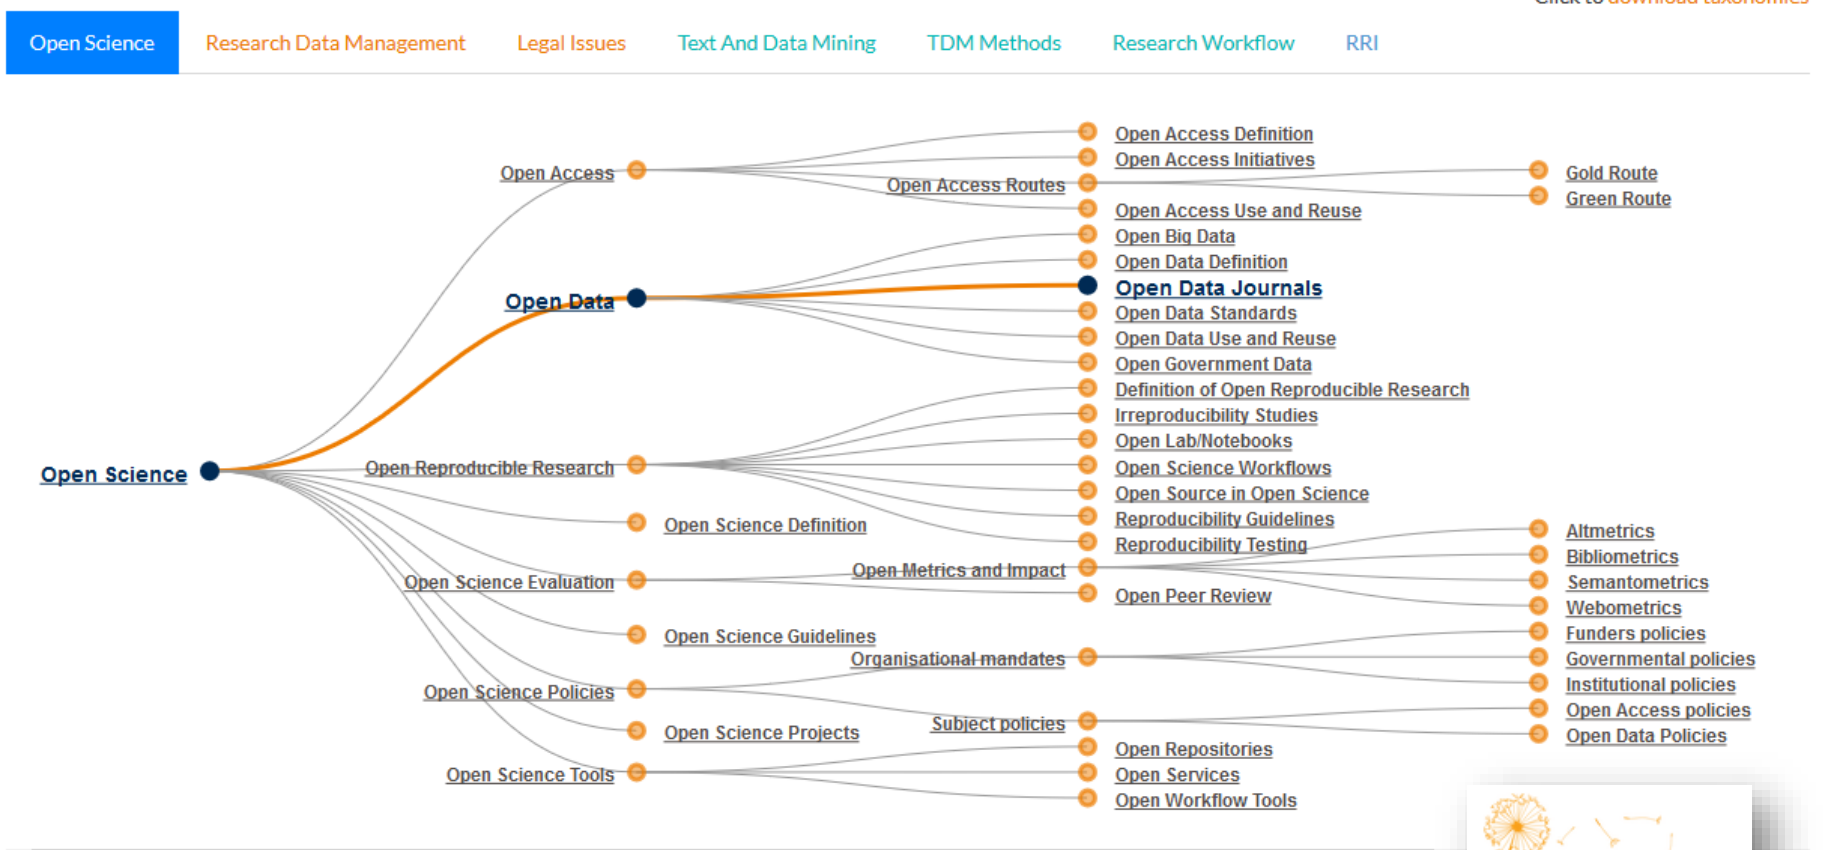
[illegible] download taxonomies

Open Science | Research Data Management | Legal Issues | Text And Data Mining | TDM Methods | Research Workflow | RRI

Open Science

Open Access
Open Access Definition
Open Access Initiatives
Open Access Routes
Gold Route
Green Route
Open Access Use and Reuse

Open Data
Open Big Data
Open Data Definition
Open Data Journals
Open Data Standards
Open Data Use and Reuse
Open Government Data

Open Reproducible Research
Definition of Open Reproducible Research
Irreproducibility Studies
Open Lab/Notebooks
Open Science Workflows
Open Source in Open Science
Reproducibility Guidelines
Reproducibility Testing

Open Science Definition

Open Science Evaluation
Open Metrics and Impact
Altmetrics
Bibliometrics
Semantometrics
Webometrics
Open Peer Review

Open Science Guidelines

Open Science Policies
Organisational mandates
Funders policies
Governmental policies
Institutional policies
Open Access policies
Open Data Policies
Subject policies

Open Science Projects

Open Science Tools
Open Repositories
Open Services
Open Workflow Tools